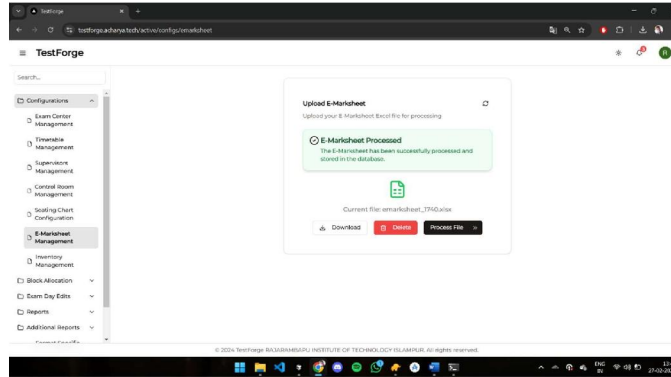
TestForge

testforge.acharya.tech/active/config/emarksheet

TestForge

Search...

Configurations

Exam Center Management

Timetable Management

Supervisors Management

Control Room Management

Seating Chart Configuration

E-Marksheet Management

Inventory Management

Block Allocation

Exam Day Edits

Reports

Additional Reports

Upload E-Marksheet

Upload your E-Marksheet Excel file for processing

E-Marksheet Processed

The E-Marksheet has been successfully processed and stored in the database.

Current file: emarksheet_1740.xlsx

Download

Delete

Process File

© 2024 TestForge RAJARAMBAPU INSTITUTE OF TECHNOLOGY ISLAMPUR. All rights reserved.

ENG IN

27-02-20